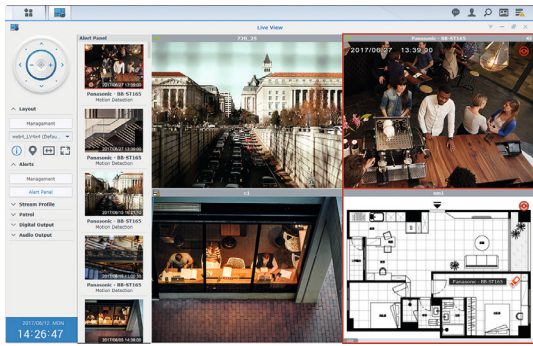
Live View

Alert Panel

2017/06/27 13:39:00
Panasonic - BB-ST165
Motion Detection

Panasonic - BB-ST165
Motion Detection

2017/06/16 15:17:55
Panasonic - BB-ST165
Motion Detection

2017/06/16 15:04:30
Panasonic - BB-ST165
Motion Detection

2017/06/16 14:38:00

Layout
Management
ediT_LiVe4 (Defau...
Alerts
Management
Alert Panel
Stream Profile
Patrol
Digital Output
Audio Output

2017/06/12 MON
14:26:47

720_25

Panasonic - BB-ST165
2017/06/27 13:39:00

c1

em1

Panasonic - BB-ST165